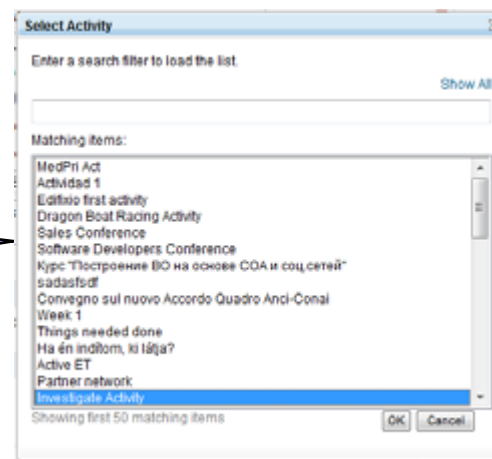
Select Activity

Enter a search filter to load the list.

Show All

Matching items:

MedPri Act
Actividad 1
Edifixio first activity
Dragon Boat Racing Activity
Sales Conference
Software Developers Conference
Курс "Построение ВО на основе СОА и соц.сетей"
sadasfsdf
Convegno sul nuovo Accordo Quadro Anci-Conai
Week 1
Things needed done
Ha én indítom, ki látja?
Active ET
Partner network
Investigate Activity

Showing first 50 matching items

OK Cancel